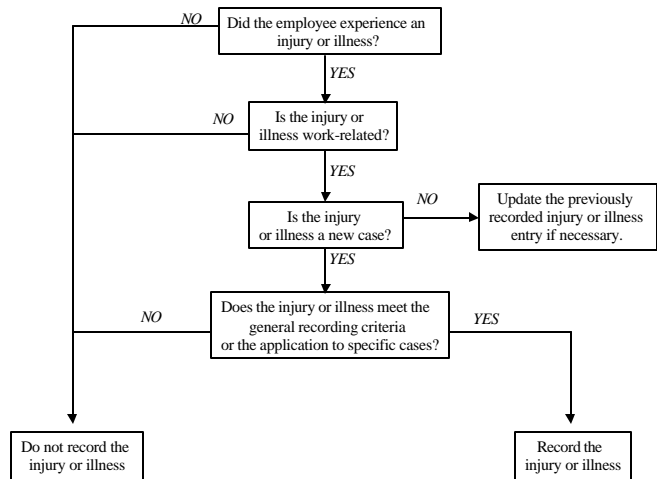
NO

Did the employee experience an injury or illness?

YES

NO

Is the injury or illness work-related?

YES

Is the injury or illness a new case?

NO

Update the previously recorded injury or illness entry if necessary.

YES

NO

Does the injury or illness meet the general recording criteria or the application to specific cases?

YES

Do not record the injury or illness

Record the injury or illness